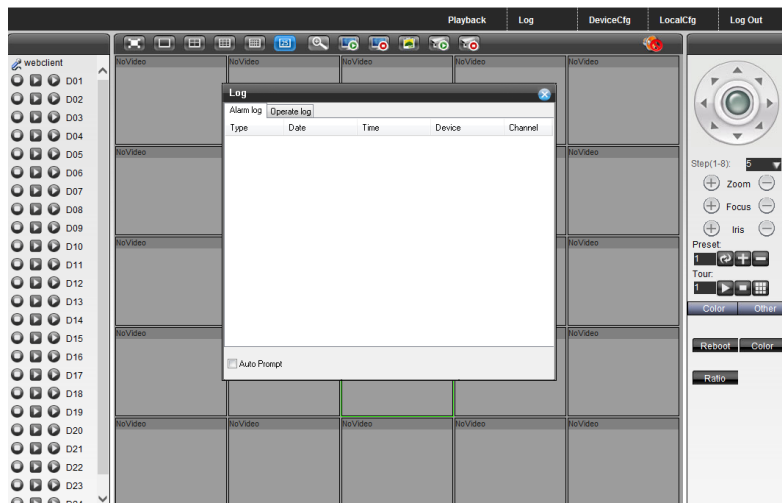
Playback Log DeviceCfg LocalCfg Log Out

webclient
D01
D02
D03
D04
D05
D06
D07
D08
D09
D10
D11
D12
D13
D14
D15
D16
D17
D18
D19
D20
D21
D22
D23
D24

NoVideo NoVideo NoVideo NoVideo NoVideo
NoVideo NoVideo
NoVideo NoVideo
NoVideo NoVideo
NoVideo NoVideo NoVideo NoVideo NoVideo

Log
Alarm log Operate log

| Type | Date | Time | Device | Channel |
|---|---|---|---|---|

Auto Prompt

Step(1-8): 5
Zoom
Focus
Iris
Preset:
1
Tour:
1
Color Other
Reboot Color
Ratio